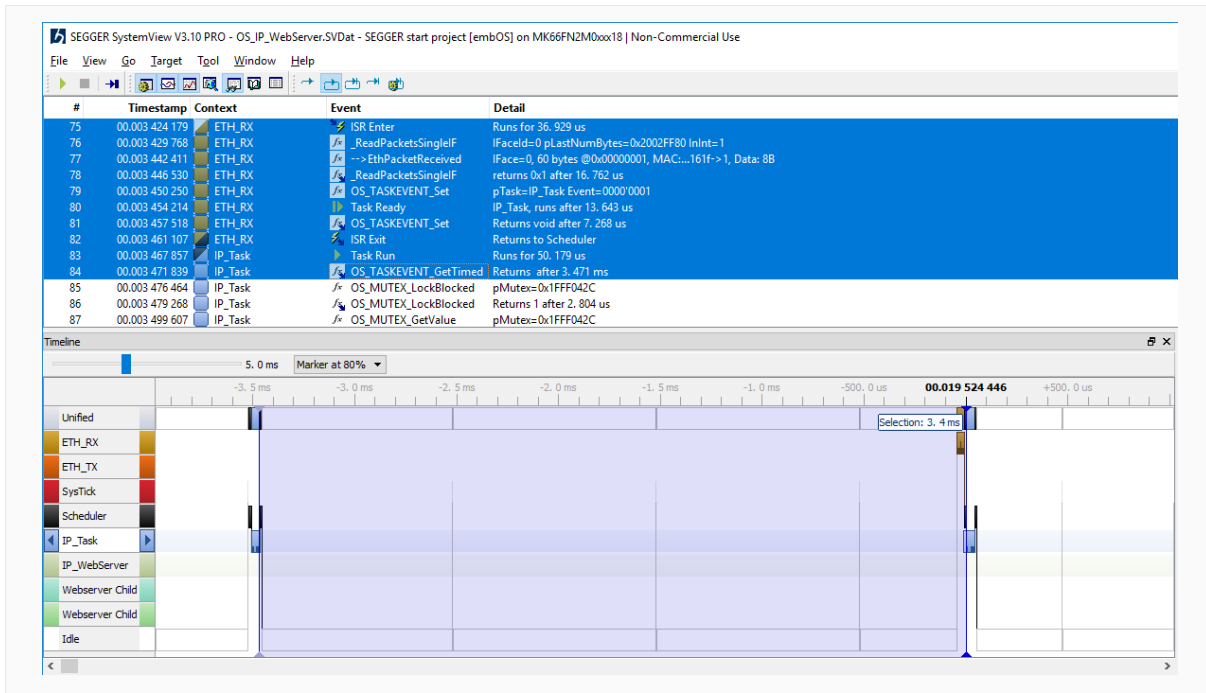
SEGGER SystemView V3.10 PRO - OS_IP_WebServer.SVDat - SEGGER start project [embOS] on MK66FN2M0xxx18 | Non-Commercial Use

File View Go Target Tool Window Help

| # | Timestamp | Context | Event | Detail |
|---|---|---|---|---|
| 75 | 00.003 424 179 | ETH_RX | ISR Enter | Runs for 36. 929 us |
| 76 | 00.003 429 768 | ETH_RX | _ReadPacketsSingleIF | IFaceId=0 pLastNumBytes=0x2002FF80 InInt=1 |
| 77 | 00.003 442 411 | ETH_RX | -->EthPacketReceived | IFace=0, 60 bytes @0x00000001, MAC:...161f->1, Data: 8B |
| 78 | 00.003 446 530 | ETH_RX | _ReadPacketsSingleIF | returns 0x1 after 16. 762 us |
| 79 | 00.003 450 250 | ETH_RX | OS_TASKEVENT_Set | pTask=IP_Task Event=0000'0001 |
| 80 | 00.003 454 214 | ETH_RX | Task Ready | IP_Task, runs after 13. 643 us |
| 81 | 00.003 457 518 | ETH_RX | OS_TASKEVENT_Set | Returns void after 7. 268 us |
| 82 | 00.003 461 107 | ETH_RX | ISR Exit | Returns to Scheduler |
| 83 | 00.003 467 857 | IP_Task | Task Run | Runs for 50. 179 us |
| 84 | 00.003 471 839 | IP_Task | OS_TASKEVENT_GetTimed | Returns after 3. 471 ms |
| 85 | 00.003 476 464 | IP_Task | OS_MUTEX_LockBlocked | pMutex=0x1FFF042C |
| 86 | 00.003 479 268 | IP_Task | OS_MUTEX_LockBlocked | Returns 1 after 2. 804 us |
| 87 | 00.003 499 607 | IP_Task | OS_MUTEX_GetValue | pMutex=0x1FFF042C |

Timeline

5. 0 ms Marker at 80%

-3. 5 ms -3. 0 ms -2. 5 ms -2. 0 ms -1. 5 ms -1. 0 ms -500. 0 us 00.019 524 446 +500. 0 us

Unified
Selection: 3. 4 ms
ETH_RX
ETH_TX
SysTick
Scheduler
IP_Task
IP_WebServer
Webserver Child
Webserver Child
Idle